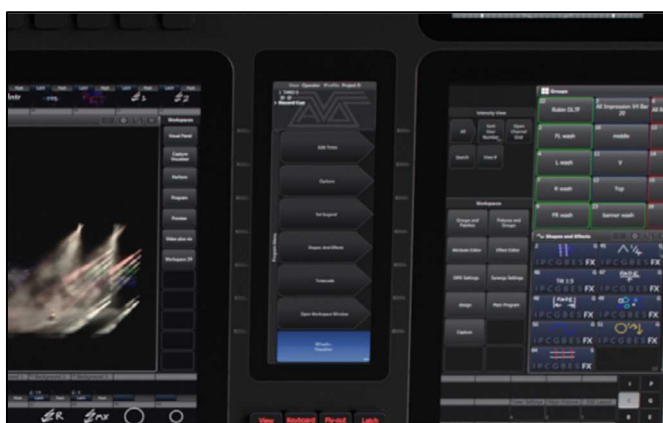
Workspaces
Visual Panel
Capture Visualiser
Perform
Program
Preview
Video plus vis
Workspace 29

Edit Times
Options
Set legend
Shapes And Effects
Timecode
Open Workspace Window
Wheels - Timeline

Intensity View
All
Sort User Number
Open Channel Grid
Search
View ff

Workspace
Groups and Palettes
Fixtures and Groups
Attribute Editor
Effect Editor
DMX Settings
Sync Settings
Assign
Main Program
Capture

Groups
Rubin DL7F
All Impression X4 Bar 20
FL wash
middle
L wash
V
R wash
Top
FR wash
banner wash

Shapes and Effects
IPCGBES FX
IPCGBES FX
IPCGBES FX
IPCGBES FX
IPCGBES FX

View
Keyboard
Fly-out
Latch